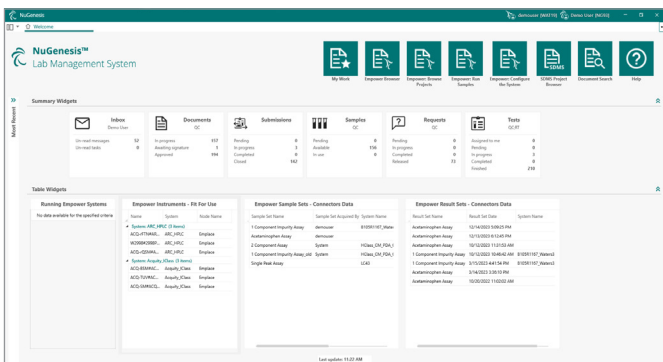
NuGenesis

demouser (WAT19) Demo User (NGXX)

Welcome

NuGenesis™ Lab Management System

My Work | Empower Browser | Empower: Browse Projects | Empower: Run Samples | Empower: Configure the System | SDMS Project Browser | Document Search | Help

Most Recent

Summary Widgets

Inbox
Demo User
Un-read messages 32
Un-read tasks 0

Documents
QC
In progress 157
Awaiting signature 1
Approved 194

Submissions
Pending 0
In progress 3
Completed 0
Closed 142

Samples
QC
Pending 0
Available 156
In-use 0

Requests
QC
Pending 0
In progress 0
Completed 0
Released 72

Tests
QC:RT
Assigned to me 0
Pending 8
In progress 3
Completed 0
Finished 210

Table Widgets

Running Empower Systems
No data available for the specified criteria

Empower Instruments - Fit For Use
| Name | System | Node Name |
|---|---|---|
| System: ARC_HPLC (3 Items) | | |
| ACQ-FTNM8... | ARC_HPLC | Emplace |
| W2988K2888... | ARC_HPLC | Emplace |
| ACQ-QSM4N... | ARC_HPLC | Emplace |
| System: Acquity_IClass (3 Items) | | |
| ACQ-BSMKKC... | Acquity_IClass | Emplace |
| ACQ-TUVMAC... | Acquity_IClass | Emplace |
| ACQ-SMPACQ... | Acquity_IClass | Emplace |

Empower Sample Sets - Connectors Data
| Sample Set Name | Sample Set Acquired By | System Name |
|---|---|---|
| 1 Component Impurity Assay | demouser | 810591107_Wate |
| Acetaminophen Assay | demouser | |
| 2 Component Assay | System | HClass_CM_PDA_I |
| 1 Component Impurity Assay_old | System | HClass_CM_PDA_I |
| Single Peak Assay | System | LC40 |

Empower Result Sets - Connectors Data
| Result Set Name | Result Set Date | System Name |
|---|---|---|
| Acetaminophen Assay | 12/14/2023 5:09:25 PM | |
| Acetaminophen Assay | 12/13/2023 8:12:45 PM | |
| Acetaminophen Assay | 10/12/2023 11:27:03 AM | |
| 1 Component Impurity Assay | 10/12/2023 10:48:42 AM | 810591107_Waters3 |
| 1 Component Impurity Assay | 3/15/2023 4:41:54 PM | 810591107_Waters3 |
| Acetaminophen Assay | 3/14/2023 3:30:10 PM | |
| Acetaminophen Assay | 10/20/2022 11:03:02 AM | |

Last update: 11:22 AM